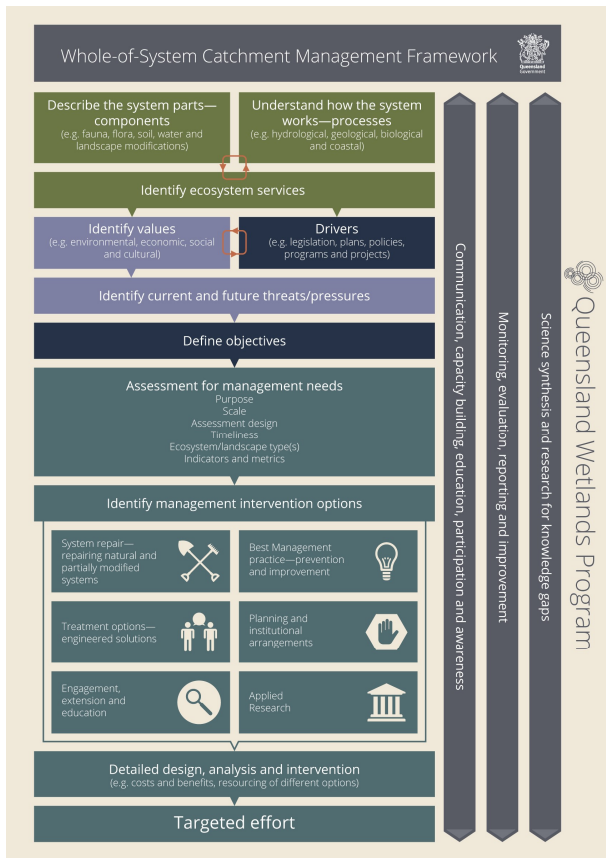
Whole-of-System Catchment Management Framework

Queensland Government

Describe the system parts—components
(e.g. fauna, flora, soil, water and landscape modifications)

Understand how the system works—processes
(e.g. hydrological, geological, biological and coastal)

Identify ecosystem services

Identify values
(e.g. environmental, economic, social and cultural)

Drivers
(e.g. legislation, plans, policies, programs and projects)

Identify current and future threats/pressures

Define objectives

Assessment for management needs
Purpose
Scale
Assessment design
Timeliness
Ecosystem/landscape type(s)
Indicators and metrics

Identify management intervention options

System repair—repairing natural and partially modified systems

Best Management practice—prevention and improvement

Treatment options—engineered solutions

Planning and institutional arrangements

Engagement, extension and education

Applied Research

Detailed design, analysis and intervention
(e.g. costs and benefits, resourcing of different options)

Targeted effort

Communication, capacity building, education, participation and awareness

Monitoring, evaluation, reporting and improvement

Science synthesis and research for knowledge gaps

Queensland Wetlands Program